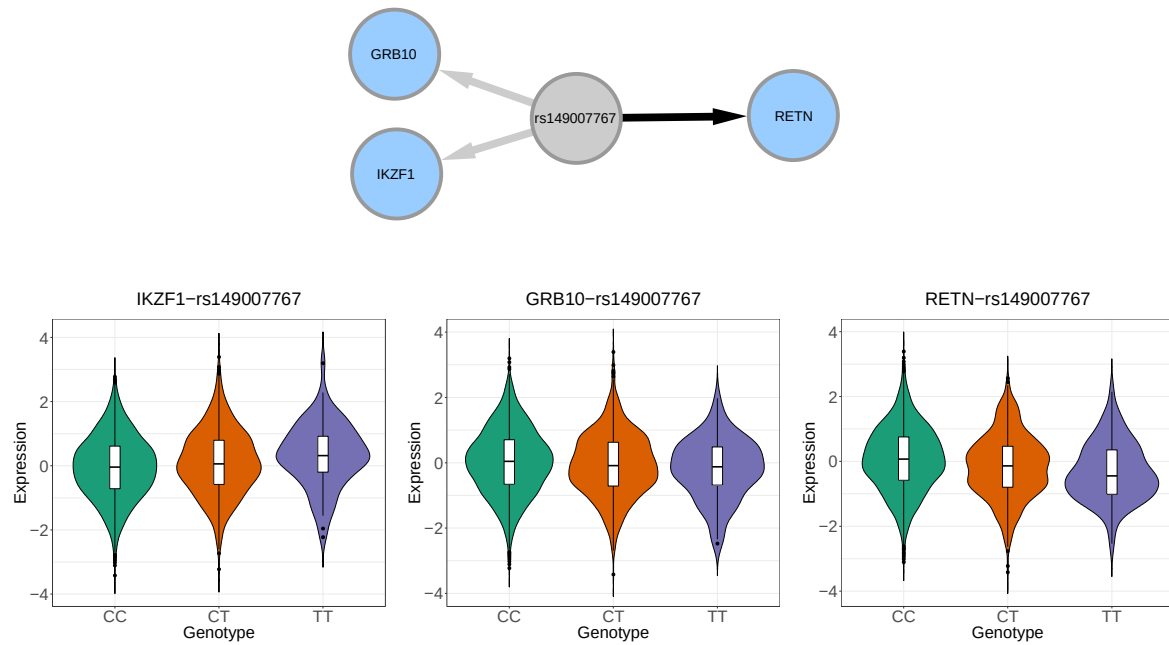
GRB10

rs149007767

RETN

IKZF1

IKZF1−rs149007767

Expression

4
2
0
−2
−4

CC CT TT
Genotype

GRB10−rs149007767

Expression

4
2
0
−2
−4

CC CT TT
Genotype

RETN−rs149007767

Expression

4
2
0
−2
−4

CC CT TT
Genotype